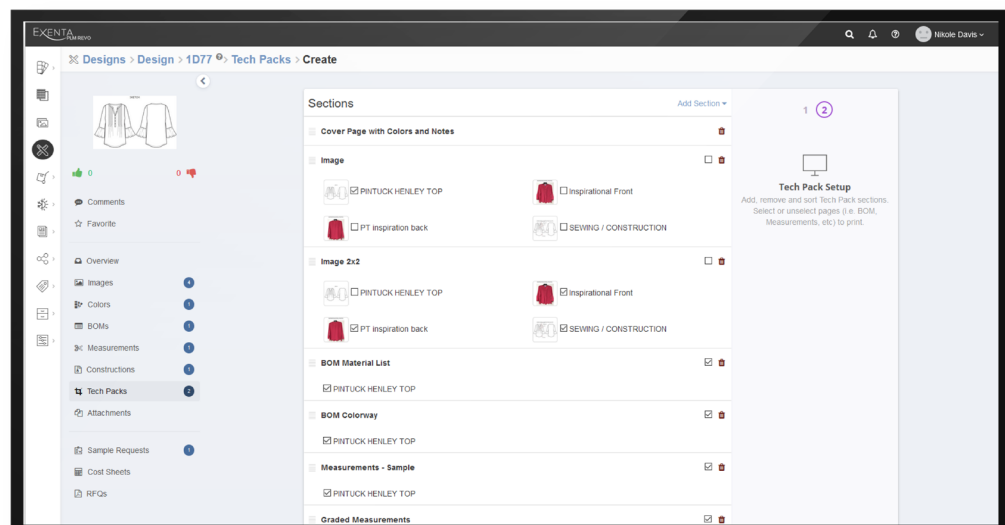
EXENTA PLM REVO

Nikole Davis

Designs > Design > 1D77 > Tech Packs > Create

0 0

Comments
Favorite

Overview
Images 4
Colors 1
BOMs 1
Measurements 1
Constructions 1
Tech Packs 2
Attachments

Sample Requests 1
Cost Sheets
RFQs

Sections
Add Section

Cover Page with Colors and Notes

Image
PINTUCK HENLEY TOP
Inspirational Front
PT inspiration back
SEWING / CONSTRUCTION

Image 2x2
PINTUCK HENLEY TOP
Inspirational Front
PT inspiration back
SEWING / CONSTRUCTION

BOM Material List
PINTUCK HENLEY TOP

BOM Colorway
PINTUCK HENLEY TOP

Measurements - Sample
PINTUCK HENLEY TOP

Graded Measurements

1 2

Tech Pack Setup
Add, remove and sort Tech Pack sections. Select or unselect pages (i.e. BOM, Measurements, etc) to print.